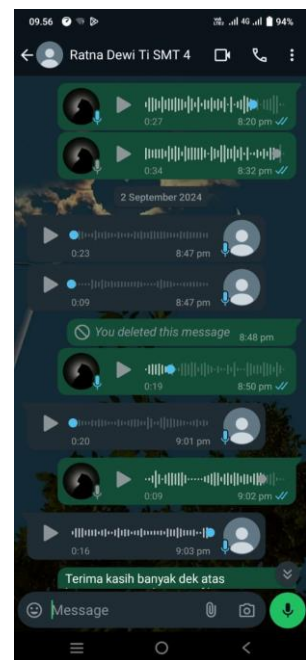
09.56

94%

Ratna Dewi Ti SMT 4

0:27 8:20 pm

0:34 8:32 pm

2 September 2024

0:23 8:47 pm

0:09 8:47 pm

You deleted this message 8:48 pm

0:19 8:50 pm

0:20 9:01 pm

0:09 9:02 pm

0:16 9:03 pm

Terima kasih banyak dek atas

Message